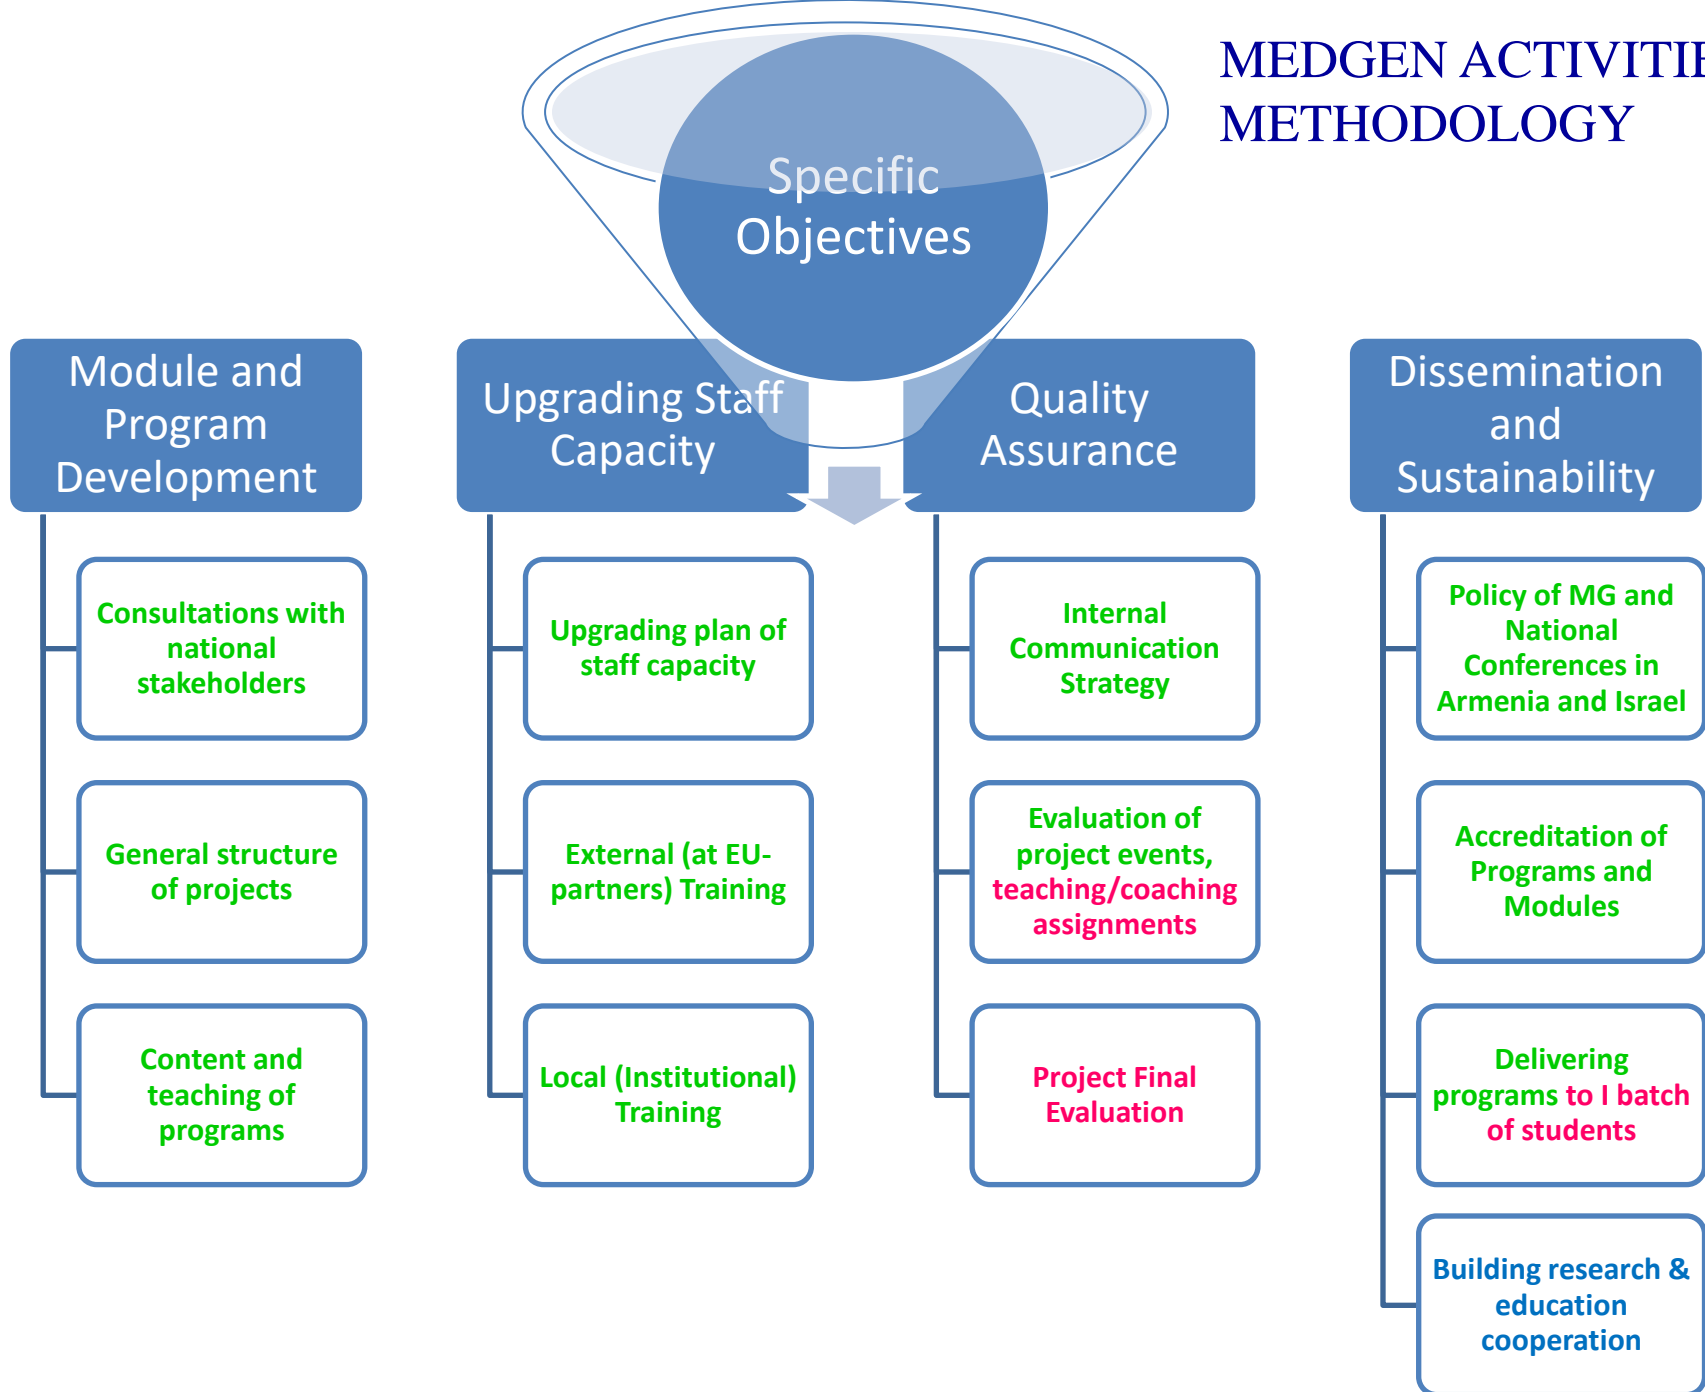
MEDGEN ACTIVITI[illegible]
METHODOLOGY

Specific Objectives

Module and Program Development

Consultations with national stakeholders

General structure of projects

Content and teaching of programs

Upgrading Staff Capacity

Upgrading plan of staff capacity

External (at EU-partners) Training

Local (Institutional) Training

Quality Assurance

Internal Communication Strategy

Evaluation of project events, teaching/coaching assignments

Project Final Evaluation

Dissemination and Sustainability

Policy of MG and National Conferences in Armenia and Israel

Accreditation of Programs and Modules

Delivering programs to I batch of students

Building research & education cooperation